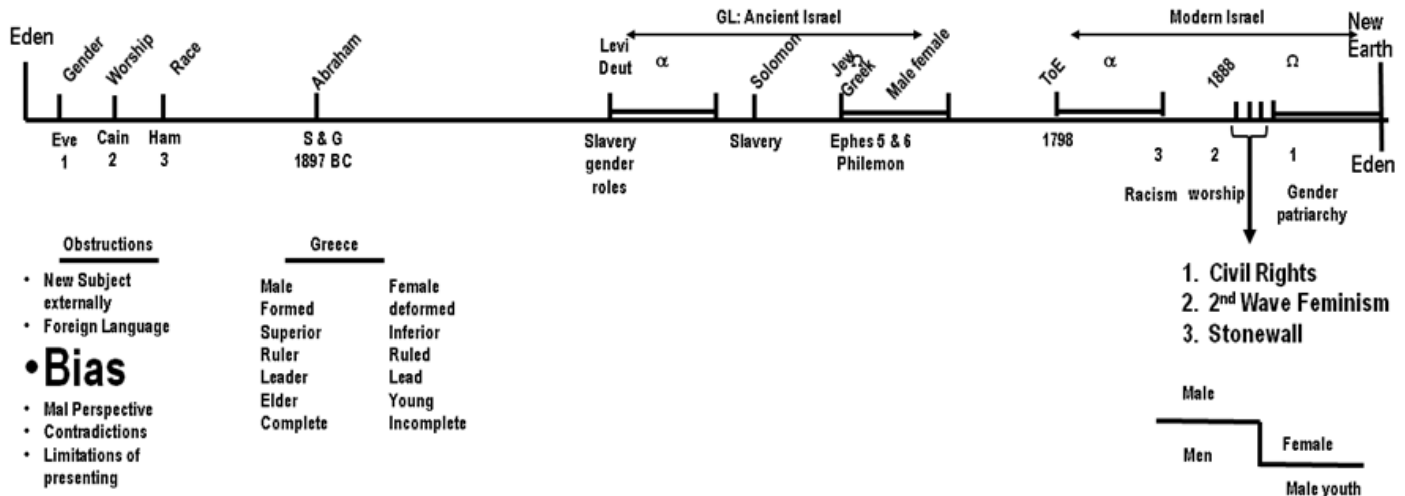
Eden

Gender Worship Race Abraham

Eve 1 Cain 2 Ham 3

S & G 1897 BC

GL: Ancient Israel

Levi Deut α Solomon Jew Greek Ω Male female

Slavery gender roles

Slavery

Ephes 5 & 6 Philemon

Modern Israel

New Earth

ToE α 1888 Ω

1798

3 Racism 2 worship 1 Gender patriarchy

Eden

Obstructions

- New Subject externally
- Foreign Language
- **Bias**
- Mal Perspective
- Contradictions
- Limitations of presenting

Greece

| Male | Female |
|---|---|
| Formed | deformed |
| Superior | Inferior |
| Ruler | Ruled |
| Leader | Lead |
| Elder | Young |
| Complete | Incomplete |

1. Civil Rights
2. 2nd Wave Feminism
3. Stonewall

Male

Men

Female

Male youth